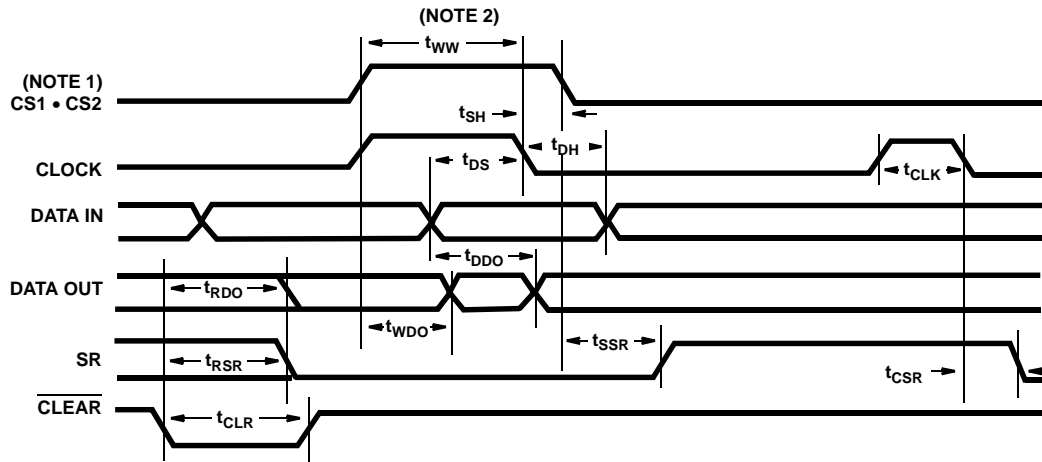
(NOTE 2)

$t_{WW}$

(NOTE 1)
CS1 • CS2

$t_{SH}$

CLOCK

$t_{DS}$

$t_{DH}$

$t_{CLK}$

DATA IN

$t_{DDO}$

DATA OUT

$t_{RDO}$

$t_{WDO}$

SR

$t_{RSR}$

$t_{SSR}$

$t_{CSR}$

$\overline{CLEAR}$

$t_{CLR}$